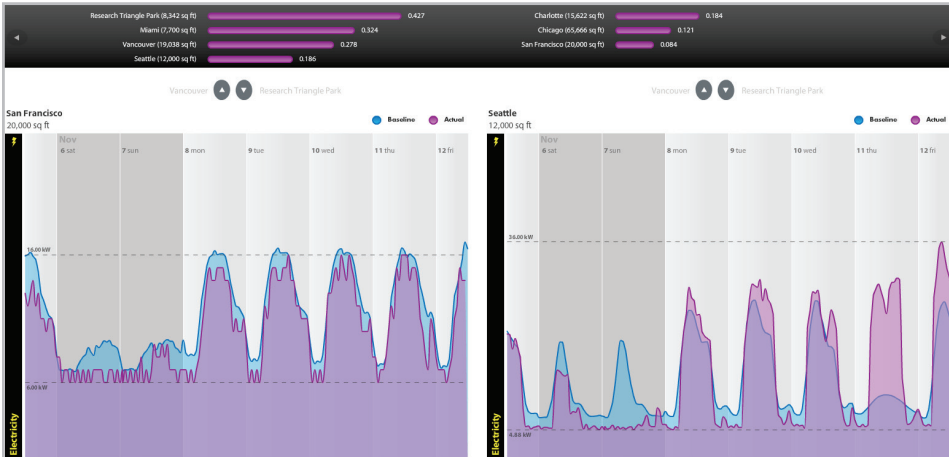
Research Triangle Park (8,342 sq ft) 0.427
Miami (7,700 sq ft) 0.324
Vancouver (19,038 sq ft) 0.278
Seattle (12,000 sq ft) 0.186

Charlotte (15,622 sq ft) 0.184
Chicago (65,666 sq ft) 0.121
San Francisco (20,000 sq ft) 0.084

Vancouver Research Triangle Park

San Francisco
20,000 sq ft

Baseline Actual

Nov
6 sat 7 sun 8 mon 9 tue 10 wed 11 thu 12 fri

16.00 kW
6.00 kW

Electricity

Vancouver Research Triangle Park

Seattle
12,000 sq ft

Baseline Actual

Nov
6 sat 7 sun 8 mon 9 tue 10 wed 11 thu 12 fri

30.00 kW
4.00 kW

Electricity